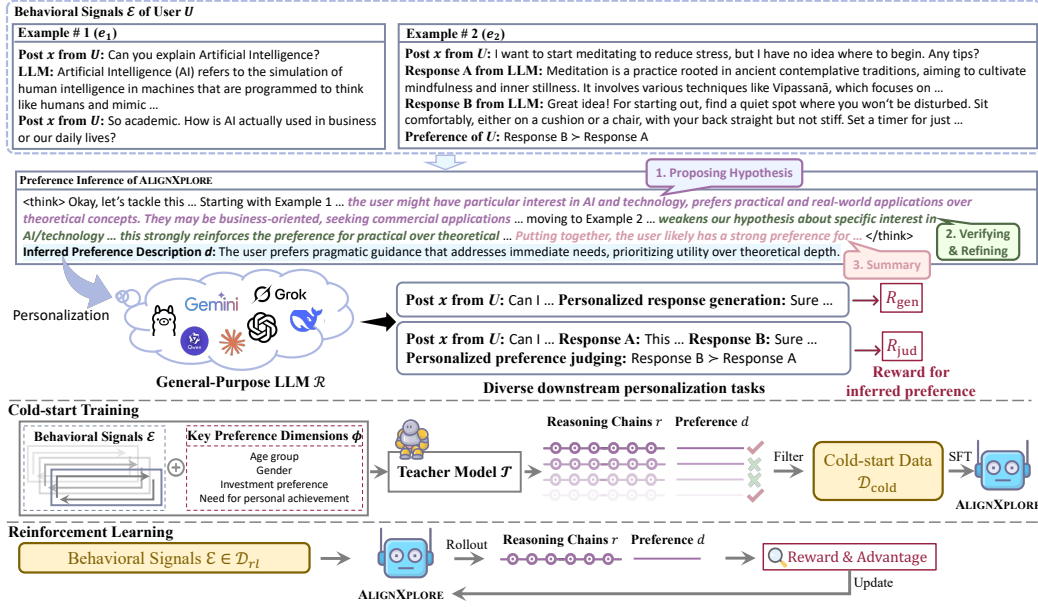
Behavioral Signals $\mathcal{E}$ of User $U$

Example # 1 ($e_1$)

Post $x$ from $U$: Can you explain Artificial Intelligence?

LLM: Artificial Intelligence (AI) refers to the simulation of human intelligence in machines that are programmed to think like humans and mimic …

Post $x$ from $U$: So academic. How is AI actually used in business or our daily lives?

Example # 2 ($e_2$)

Post $x$ from $U$: I want to start meditating to reduce stress, but I have no idea where to begin. Any tips?

Response A from LLM: Meditation is a practice rooted in ancient contemplative traditions, aiming to cultivate mindfulness and inner stillness. It involves various techniques like Vipassanā, which focuses on …

Response B from LLM: Great idea! For starting out, find a quiet spot where you won't be disturbed. Sit comfortably, either on a cushion or a chair, with your back straight but not stiff. Set a timer for just …

Preference of $U$: Response B ≻ Response A

1. Proposing Hypothesis

Preference Inference of ALIGNXPLORE

<think> Okay, let's tackle this … Starting with Example 1 … the user might have particular interest in AI and technology, prefers practical and real-world applications over theoretical concepts. They may be business-oriented, seeking commercial applications … moving to Example 2 … weakens our hypothesis about specific interest in AI/technology … this strongly reinforces the preference for practical over theoretical … Putting together, the user likely has a strong preference for … </think>

2. Verifying & Refining

Inferred Preference Description $d$: The user prefers pragmatic guidance that addresses immediate needs, prioritizing utility over theoretical depth.

3. Summary

Personalization

Gemini

Grok

Qwen

General-Purpose LLM $\mathcal{R}$

Post $x$ from $U$: Can I … Personalized response generation: Sure …

$R_{\text{gen}}$

Post $x$ from $U$: Can I … Response A: This … Response B: Sure …

Personalized preference judging: Response B ≻ Response A

$R_{\text{jud}}$

Diverse downstream personalization tasks

Reward for inferred preference

Cold-start Training

Behavioral Signals $\mathcal{E}$

Key Preference Dimensions $\phi$

Age group

Gender

Investment preference

Need for personal achievement

Teacher Model $\mathcal{T}$

Reasoning Chains $r$

Preference $d$

Filter

Cold-start Data $\mathcal{D}_{\text{cold}}$

SFT

ALIGNXPLORE

Reinforcement Learning

Behavioral Signals $\mathcal{E} \in \mathcal{D}_{rl}$

Rollout

Reasoning Chains $r$

Preference $d$

Reward & Advantage

Update

ALIGNXPLORE